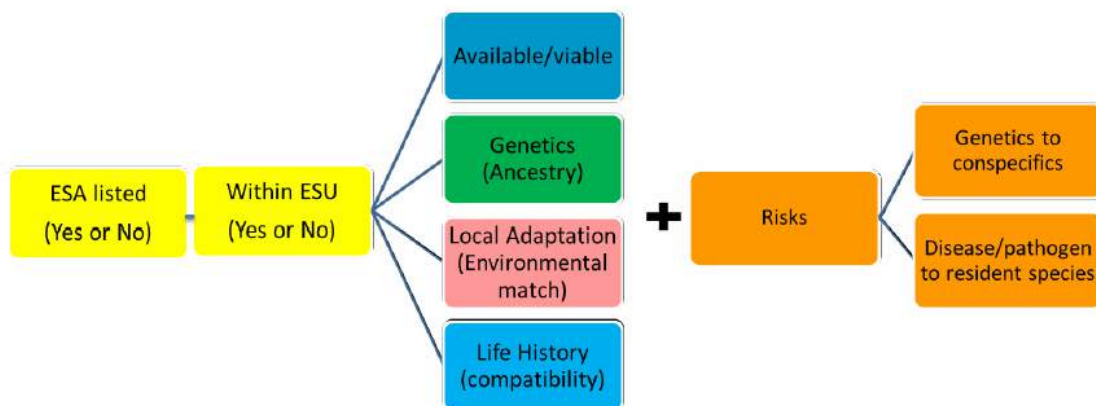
ESA listed (Yes or No)

Within ESU (Yes or No)

Available/viable

Genetics (Ancestry)

Local Adaptation (Environmental match)

Life History (compatibility)

+

Risks

Genetics to conspecifics

Disease/pathogen to resident species